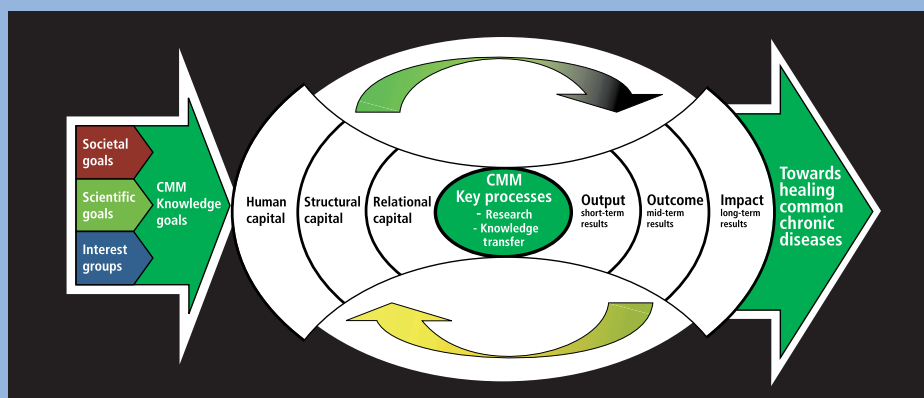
Societal goals

Scientific goals

Interest groups

CMM Knowledge goals

Human capital

Structural capital

Relational capital

CMM Key processes
- Research
- Knowledge transfer

Output short-term results

Outcome mid-term results

Impact long-term results

Towards healing common chronic diseases